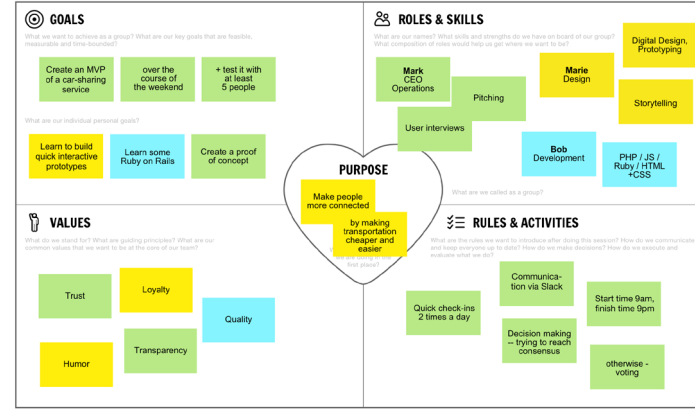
GOALS

What we want to achieve as a group? What are our key goals that are feasible, measurable and time-bounded?

Create an MVP of a car-sharing service

over the course of the weekend

+ test it with at least 5 people

What are our individual personal goals?

Learn to build quick interactive prototypes

Learn some Ruby on Rails

Create a proof of concept

ROLES & SKILLS

What are our names? What skills and strengths do we have on board of our group? What composition of roles would help us get where we want to be?

Digital Design, Prototyping

Mark
CEO
Operations

Pitching

Marie
Design

Storytelling

User interviews

Bob
Development

PHP / JS / Ruby / HTML +CSS

What are we called as a group?

PURPOSE

Make people more connected

by making transportation cheaper and easier

first place?

VALUES

What do we stand for? What are guiding principles? What are our common values that we want to be at the core of our team?

Trust

Loyalty

Quality

Transparency

Humor

RULES & ACTIVITIES

What are the rules we want to introduce after doing this session? How do we communicate and keep everyone up to date? How do we make decisions? How do we execute and evaluate what we do?

Communica-tion via Slack

Quick check-ins 2 times a day

Start time 9am, finish time 9pm

Decision making – trying to reach consensus

otherwise - voting